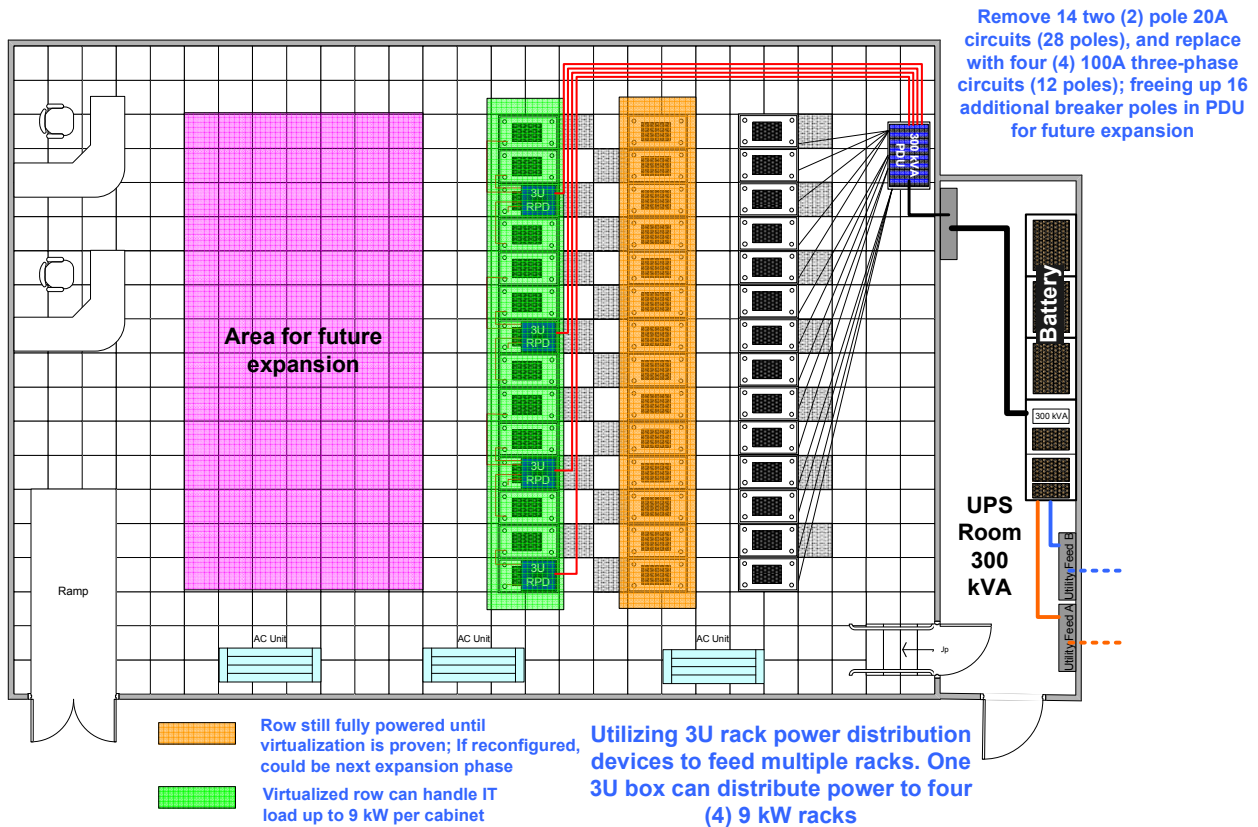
Remove 14 two (2) pole 20A circuits (28 poles), and replace with four (4) 100A three-phase circuits (12 poles); freeing up 16 additional breaker poles in PDU for future expansion

300 kVA PDU

3U RPD

3U RPD

3U RPD

3U RPD

Area for future expansion

Battery

300 kVA

UPS Room 300 kVA

Utility Feed B

Utility Feed A

Ramp

AC Unit

AC Unit

AC Unit

Up

Row still fully powered until virtualization is proven; If reconfigured, could be next expansion phase

Virtualized row can handle IT load up to 9 kW per cabinet

Utilizing 3U rack power distribution devices to feed multiple racks. One 3U box can distribute power to four (4) 9 kW racks